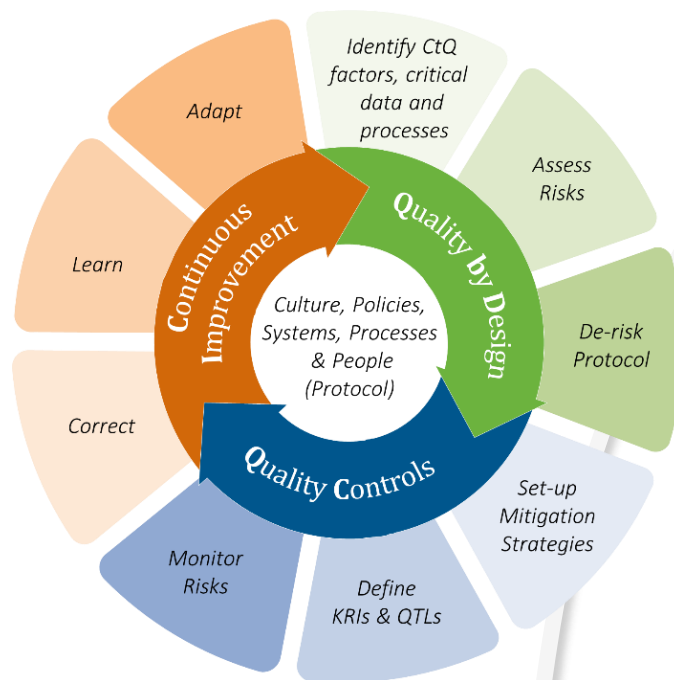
Identify CtQ factors, critical data and processes

Assess Risks

De-risk Protocol

Set-up Mitigation Strategies

Define KRIs & QTLs

Monitor Risks

Correct

Learn

Adapt

Continuous Improvement

Quality by Design

Quality Controls

Culture, Policies, Systems, Processes & People (Protocol)